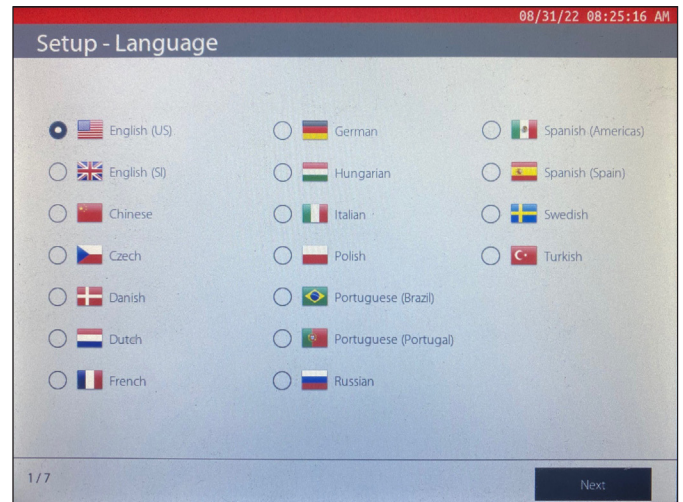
08/31/22 08:25:16 AM

Setup - Language

English (US)
English (SI)
Chinese
Czech
Danish
Dutch
French

German
Hungarian
Italian
Polish
Portuguese (Brazil)
Portuguese (Portugal)
Russian

Spanish (Americas)
Spanish (Spain)
Swedish
Turkish

1/7

Next